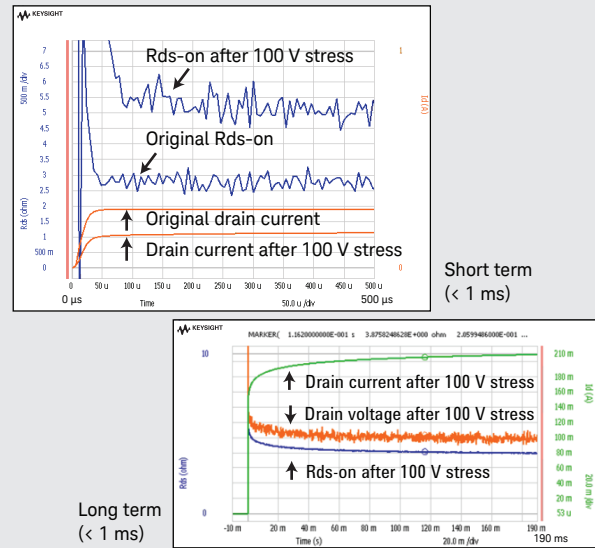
KEYSIGHT

7
6.5
6
5.5
5
4.5
4
3.5
3
2.5
2
1.5
1
500 m
0

500 m /div
Rds (ohm)

1
0
ID (A)

Rds-on after 100 V stress
Original Rds-on
Original drain current
Drain current after 100 V stress

0 µs
50 u 100 u 150 u 200 u 250 u 300 u 350 u 400 u 450 u 500 u
Time
50.0 u /div
500 µs

Short term
(< 1 ms)

KEYSIGHT
MARKER( 1.1620000000E-001 s 3.8758248620E+000 ohm 2.0599486000E-001 ...

10
0
Rds (ohm)

210 m
180 m
160 m
140 m
120 m
100 m
80 m
60 m
40 m
20 m
53 u
ID (A)
20.0 m /div

Drain current after 100 V stress
Drain voltage after 100 V stress
Rds-on after 100 V stress

-10 m 20 m 40 m 60 m 80 m 100 m 120 m 140 m 160 m 190 m
Time (s)
20.0 m /div
190 ms

Long term
(< 1 ms)